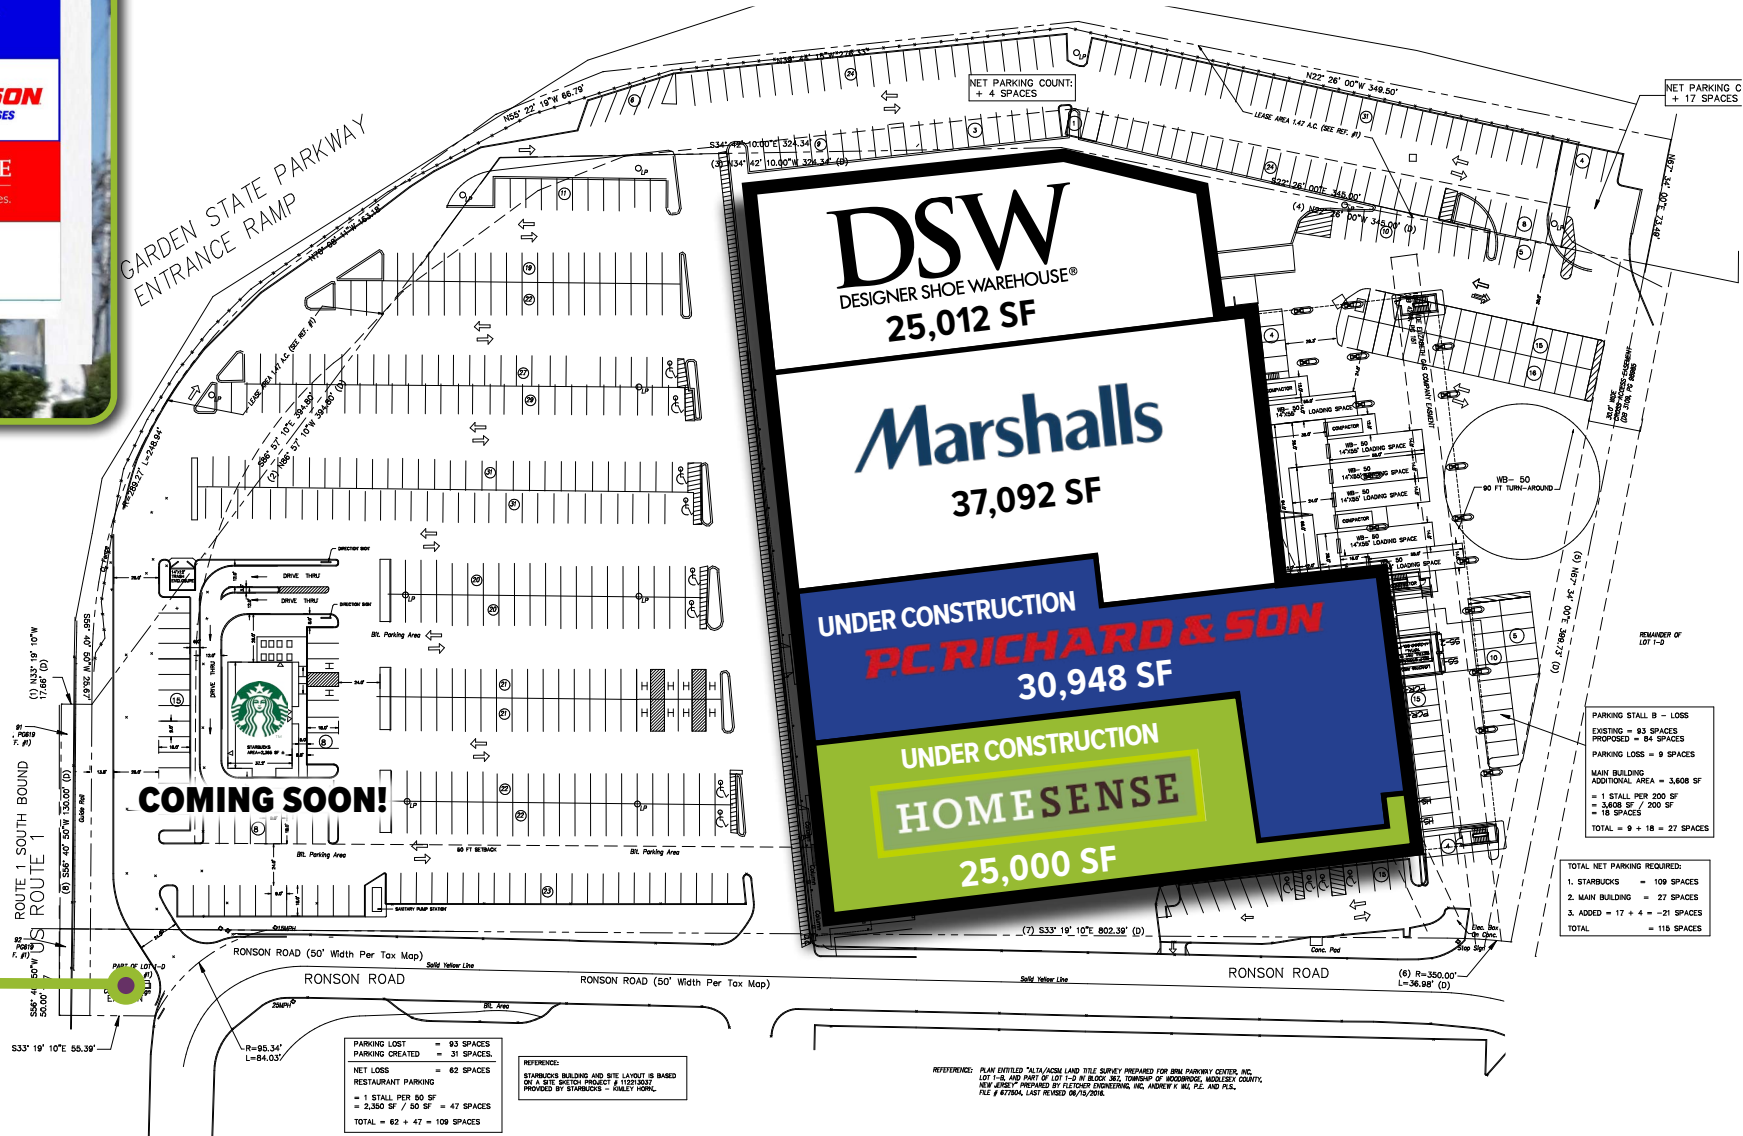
SON
SES
E
es.

GARDEN STATE PARKWAY
ENTRANCE RAMP

NET PARKING COUNT:
+ 4 SPACES

NET PARKING C
+ 17 SPACES

N55° 27' 19"W 66.79'
N22° 26' 00"W 349.50'
LEASE AREA 1.47 A.C. (SEE REF. #1)
S34° 42' 10.00"E 324.34'
(3) N34° 42' 10.00"W 324.34' (D)
N22° 26' 00"E 345.00'
LEASE AREA 1.47 A.C. (SEE REF. #1)
S56° 57' 10"E 394.80'
(2) N56° 57' 10"W 394.80' (D)

DSW
DESIGNER SHOE WAREHOUSE®
25,012 SF

Marshalls
37,092 SF

UNDER CONSTRUCTION
P.C. RICHARD & SON
30,948 SF

UNDER CONSTRUCTION
HOMESENSE
25,000 SF

COMING SOON!

WB- 50
90 FT TURN-AROUND

LOADING SPACE
COMPACTOR

DRIVE THRU
DRIVE THRU
DIRECTION SIGN
Bit. Parking Area
Bit. Parking Area
Bit. Parking Area
60 FT SETBACK
SANITARY PUMP STATION
STARBUCKS AREA=2,350 SF

REMAINDER OF LOT 1-D

N67° 34' 00"E 386.73' (D)

ROUTE 1 SOUTH BOUND
ROUTE 1
(1) N33° 19' 10"W 17.86' (D)
S56° 40' 50"W 25.67'
S56° 40' 50"W 130.00' (D)
S33° 19' 10"E 55.39'
R=95.34'
L=84.03'

RONSON ROAD (50' Width Per Tax Map)
RONSON ROAD
RONSON ROAD (50' Width Per Tax Map)
RONSON ROAD
Solid Yellow Line
(7) S33° 19' 10"E 802.39' (D)
(6) R=350.00'
L=36.98' (D)
Conc. Pad
Elec. Box On Conc.
Stop Sign
25MPH

PARKING STALL B – LOSS
EXISTING = 93 SPACES
PROPOSED = 84 SPACES
PARKING LOSS = 9 SPACES
MAIN BUILDING ADDITIONAL AREA = 3,608 SF
= 1 STALL PER 200 SF
= 3,608 SF / 200 SF
= 18 SPACES
TOTAL = 9 + 18 = 27 SPACES

TOTAL NET PARKING REQUIRED:
1. STARBUCKS = 109 SPACES
2. MAIN BUILDING = 27 SPACES
3. ADDED = 17 + 4 = -21 SPACES
TOTAL = 115 SPACES

PARKING LOST = 93 SPACES
PARKING CREATED = 31 SPACES
NET LOSS = 62 SPACES
RESTAURANT PARKING
= 1 STALL PER 50 SF
= 2,350 SF / 50 SF = 47 SPACES
TOTAL = 62 + 47 = 109 SPACES

REFERENCE:
STARBUCKS BUILDING AND SITE LAYOUT IS BASED ON A SITE SKETCH PROJECT # 112213037 PROVIDED BY STARBUCKS – KIMLEY HORN.

REFERENCE: PLAN ENTITLED "ALTA/ACSM LAND TITLE SURVEY PREPARED FOR BRM PARKWAY CENTER, INC. LOT 1-B, AND PART OF LOT 1-D IN BLOCK 367, TOWNSHIP OF WOODBRIDGE, MIDDLESEX COUNTY, NEW JERSEY" PREPARED BY FLETCHER ENGINEERING, INC. ANDREW K WU, P.E. AND PLS., FILE # 677804, LAST REVISED 06/15/2016.